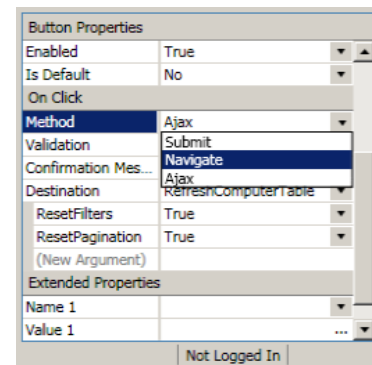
Button Properties

| | |
|---|---|
| Enabled | True |
| Is Default | No |

On Click

| | |
|---|---|
| Method | Ajax |
| Validation | Submit |
| Confirmation Mes... | Navigate |
| Destination | Ajax RefreshComputerTable |
| ResetFilters | True |
| ResetPagination | True |
| (New Argument) | |

Extended Properties

| | |
|---|---|
| Name 1 | |
| Value 1 | ... |

Not Logged In